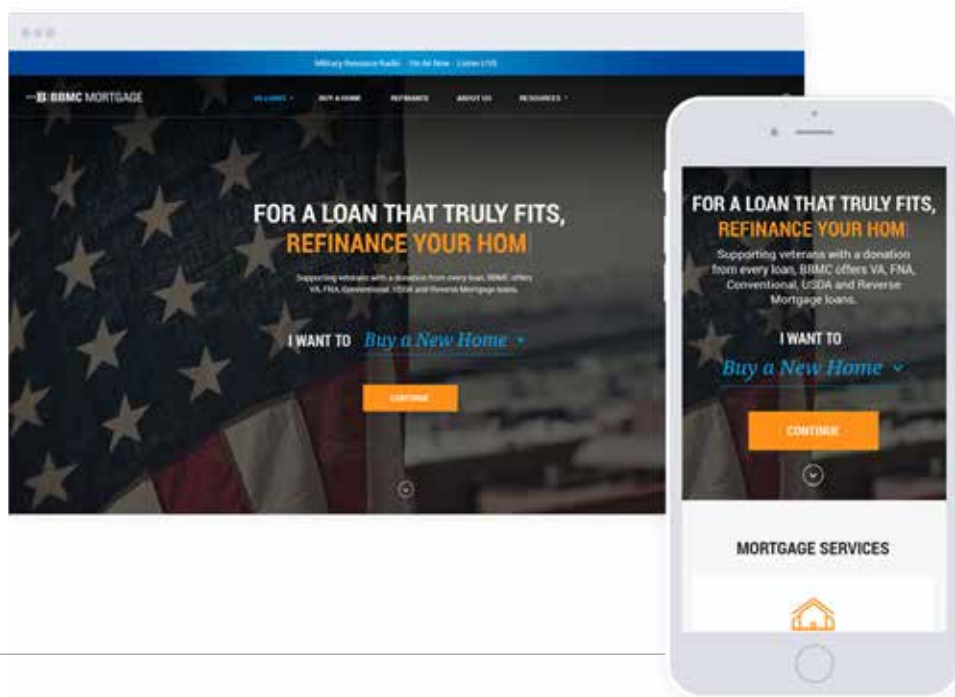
Military Resource Radio · On Air Now · Listen LIVE

BBMC MORTGAGE

VA LOANS

BUY A HOME

REFINANCE

ABOUT US

RESOURCES

FOR A LOAN THAT TRULY FITS,
REFINANCE YOUR HOM

Supporting veterans with a donation from every loan, BBMC offers VA, FNA, Conventional, USDA and Reverse Mortgage loans.

I WANT TO Buy a New Home

CONTINUE

FOR A LOAN THAT TRULY FITS,
REFINANCE YOUR HOM

Supporting veterans with a donation from every loan, BRMC offers VA, FNA, Conventional, USDA and Reverse Mortgage loans.

I WANT TO
Buy a New Home

CONTINUE

MORTGAGE SERVICES